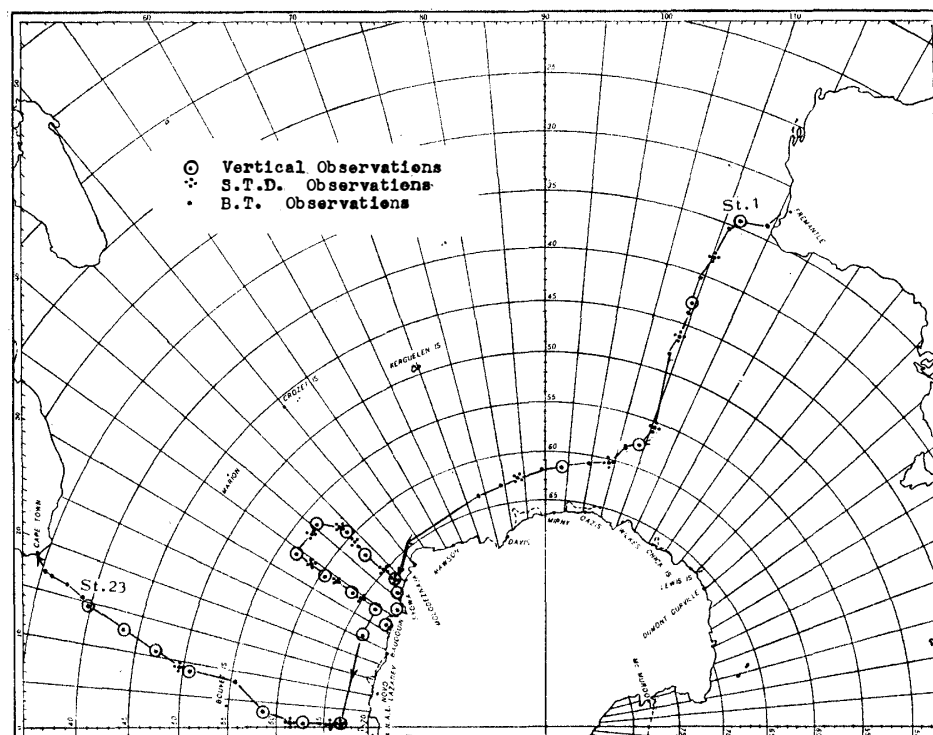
60
70
80
90
100
110
25
30
35
40
45
50
55
60
65
⊙ Vertical Observations
∴ S.T.D. Observations
• B.T. Observations
St.1
FREMANTLE
KERGUELEN IS
CROZET IS
MARION
MIRNY
OAZIS
DAVIS
MAWSON
MOLODEZHNAYA
LYUTZOV-HOLM
LAZAREV
NOVO
S.A.E.
CAPE TOWN
St.23
BOUVET IS
BLASS CHECK IS
LEWIS IS
DUMONT D'URVILLE
MC MURDO
40
30
20
10